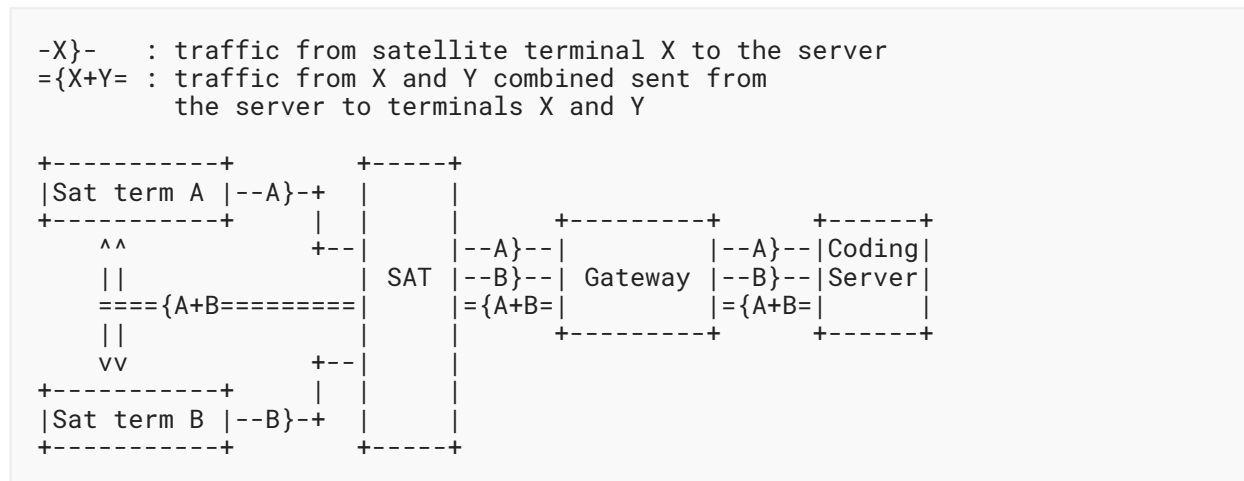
```
-X}-   : traffic from satellite terminal X to the server
={X+Y= : traffic from X and Y combined sent from
         the server to terminals X and Y

+-----------+        +-----+
|Sat term A |--A}-+  |     |
+-----------+     |  |     |     +---------+      +------+
    ^^            +--|     |--A}--|         |--A}--|Coding|
    ||               | SAT |--B}--| Gateway |--B}--|Server|
    ===={A+B=========|     |={A+B=|         |={A+B=|      |
    ||               |     |     +---------+      +------+
    vv            +--|     |
+-----------+     |  |     |
|Sat term B |--B}-+  |     |
+-----------+        +-----+
```